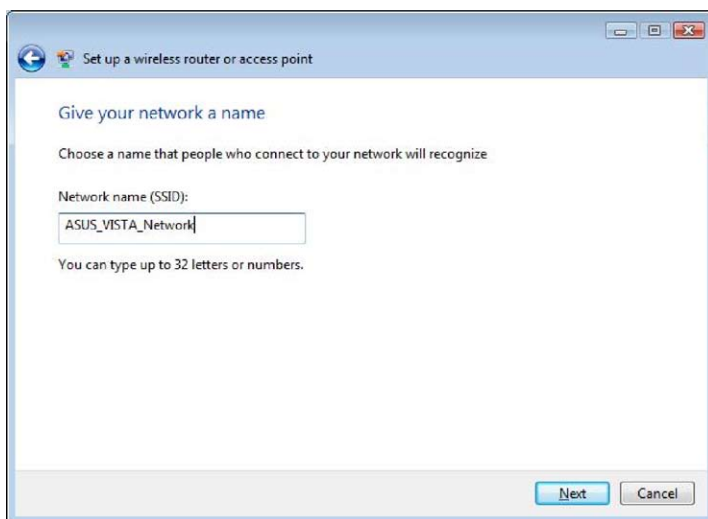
Set up a wireless router or access point

Give your network a name

Choose a name that people who connect to your network will recognize

Network name (SSID):

ASUS_VISTA_Network

You can type up to 32 letters or numbers.

Next

Cancel